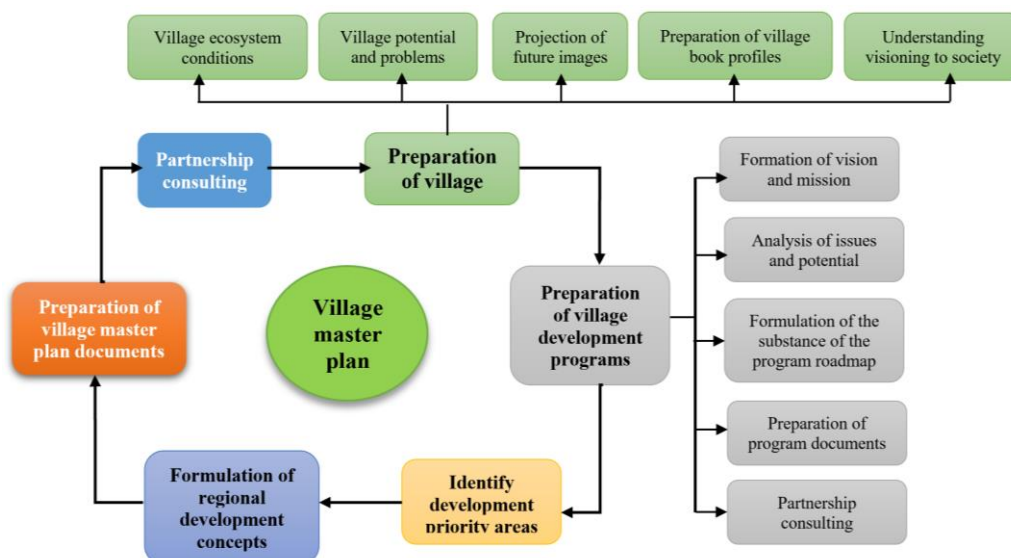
Village ecosystem conditions

Village potential and problems

Projection of future images

Preparation of village book profiles

Understanding visioning to society

Partnership consulting

Preparation of village

Formation of vision and mission

Analysis of issues and potential

Preparation of village master plan documents

Village master plan

Preparation of village development programs

Formulation of the substance of the program roadmap

Preparation of program documents

Partnership consulting

Formulation of regional development concepts

Identify development priority areas